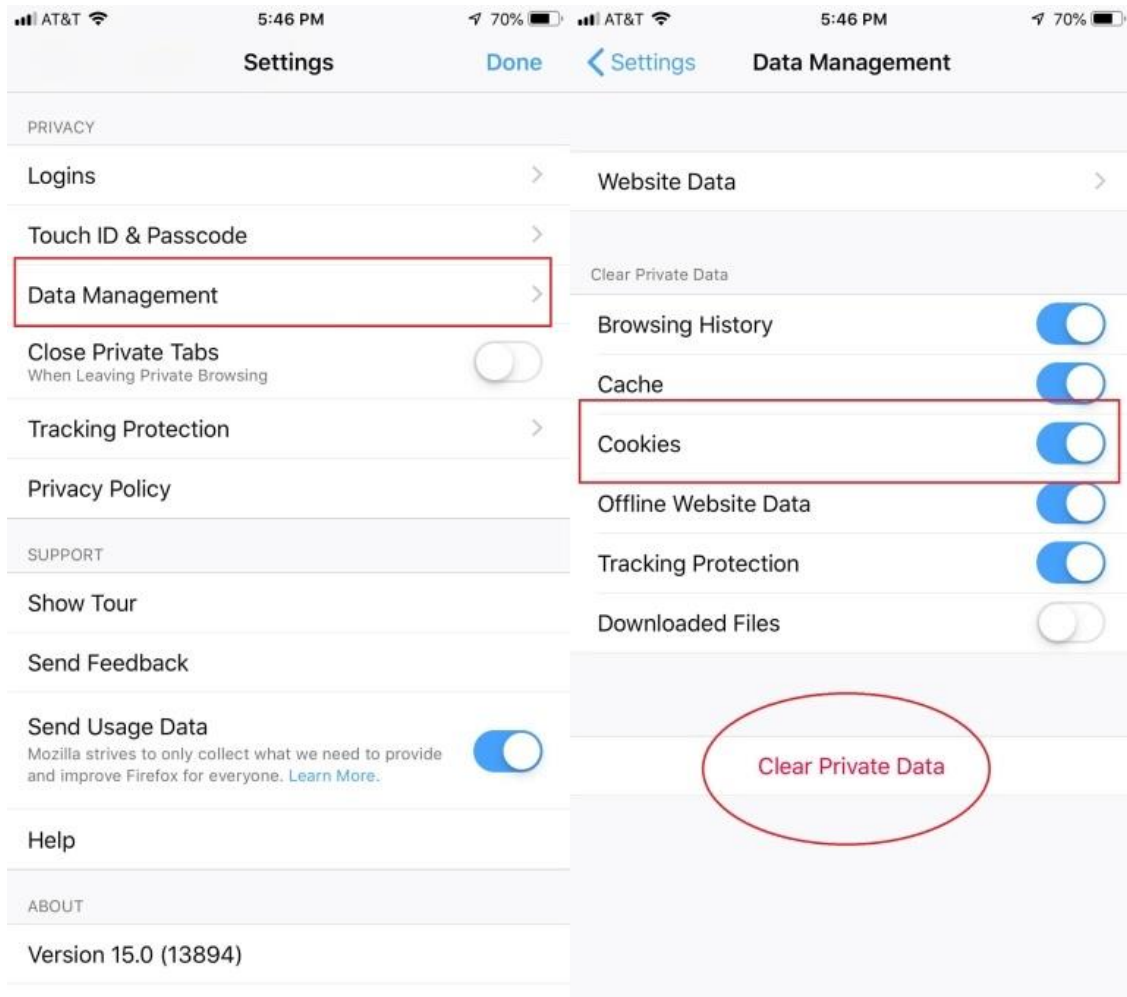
AT&T 5:46 PM 70%

Settings Done

PRIVACY

Logins

Touch ID & Passcode

Data Management

Close Private Tabs
When Leaving Private Browsing

Tracking Protection

Privacy Policy

SUPPORT

Show Tour

Send Feedback

Send Usage Data
Mozilla strives to only collect what we need to provide and improve Firefox for everyone. Learn More.

Help

ABOUT

Version 15.0 (13894)

AT&T 5:46 PM 70%

Settings Data Management

Website Data

Clear Private Data

Browsing History

Cache

Cookies

Offline Website Data

Tracking Protection

Downloaded Files

Clear Private Data